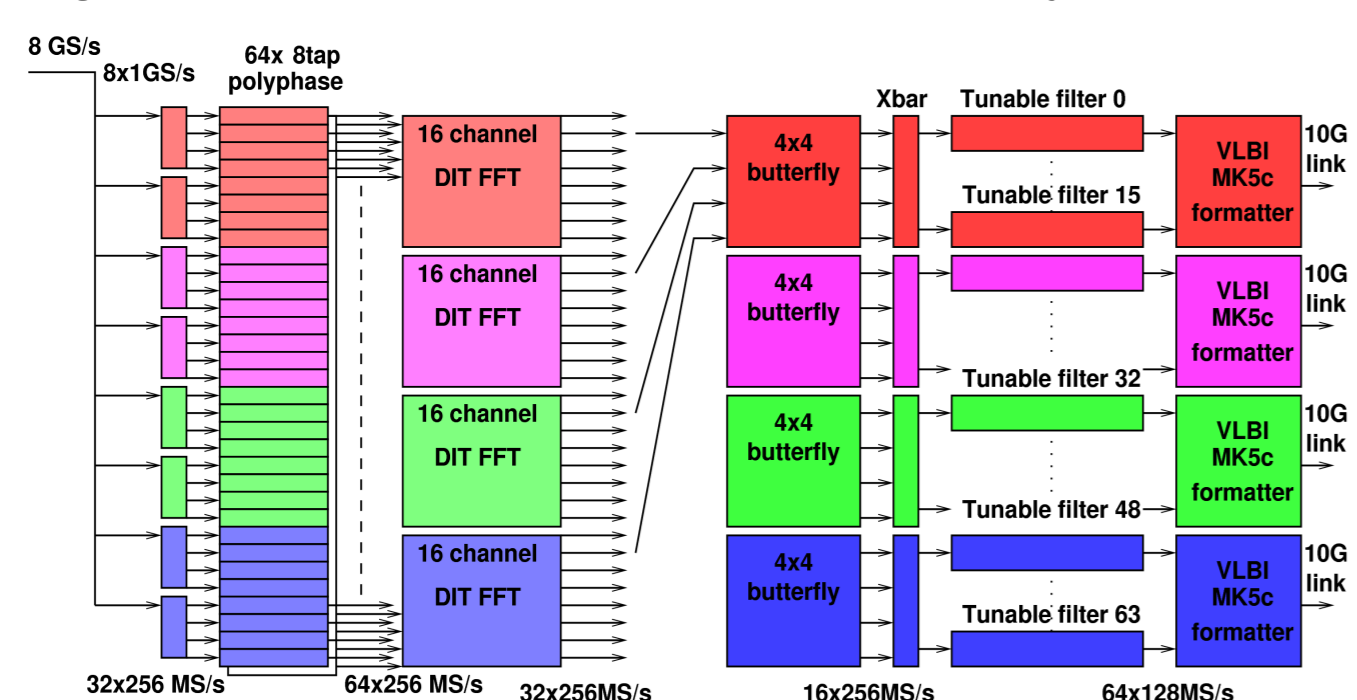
8 GS/s
8x1GS/s
64x 8tap polyphase
16 channel DIT FFT
16 channel DIT FFT
16 channel DIT FFT
16 channel DIT FFT
Xbar
Tunable filter 0
Tunable filter 15
Tunable filter 32
Tunable filter 48
Tunable filter 63
4x4 butterfly
4x4 butterfly
4x4 butterfly
4x4 butterfly
VLBI MK5c formatter
VLBI MK5c formatter
VLBI MK5c formatter
VLBI MK5c formatter
10G link
10G link
10G link
10G link
32x256 MS/s
64x256 MS/s
32x256MS/s
16x256MS/s
64x128MS/s